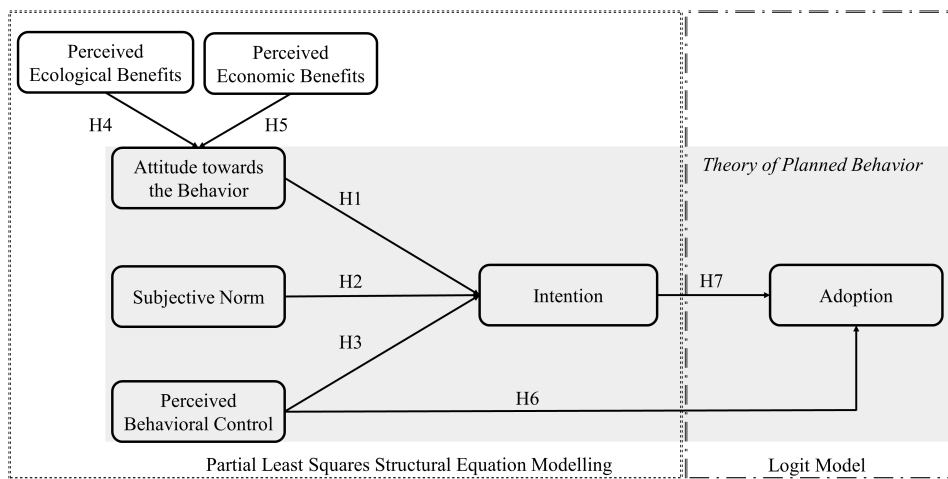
Perceived Ecological Benefits

Perceived Economic Benefits

H4

H5

Attitude towards the Behavior

Theory of Planned Behavior

H1

Subjective Norm

H2

Intention

H7

Adoption

H3

Perceived Behavioral Control

H6

Partial Least Squares Structural Equation Modelling

Logit Model